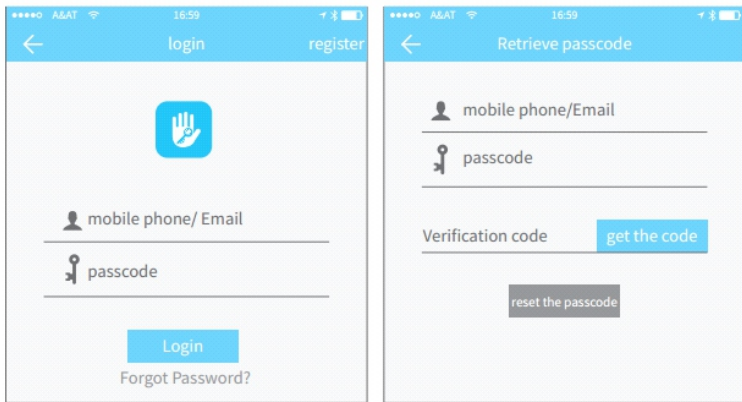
●●●●○ A&AT 16:59

login register

mobile phone/ Email

passcode

Login

Forgot Password?

●●●●○ A&AT 16:59

Retrieve passcode

mobile phone/Email

passcode

Verification code get the code

reset the passcode